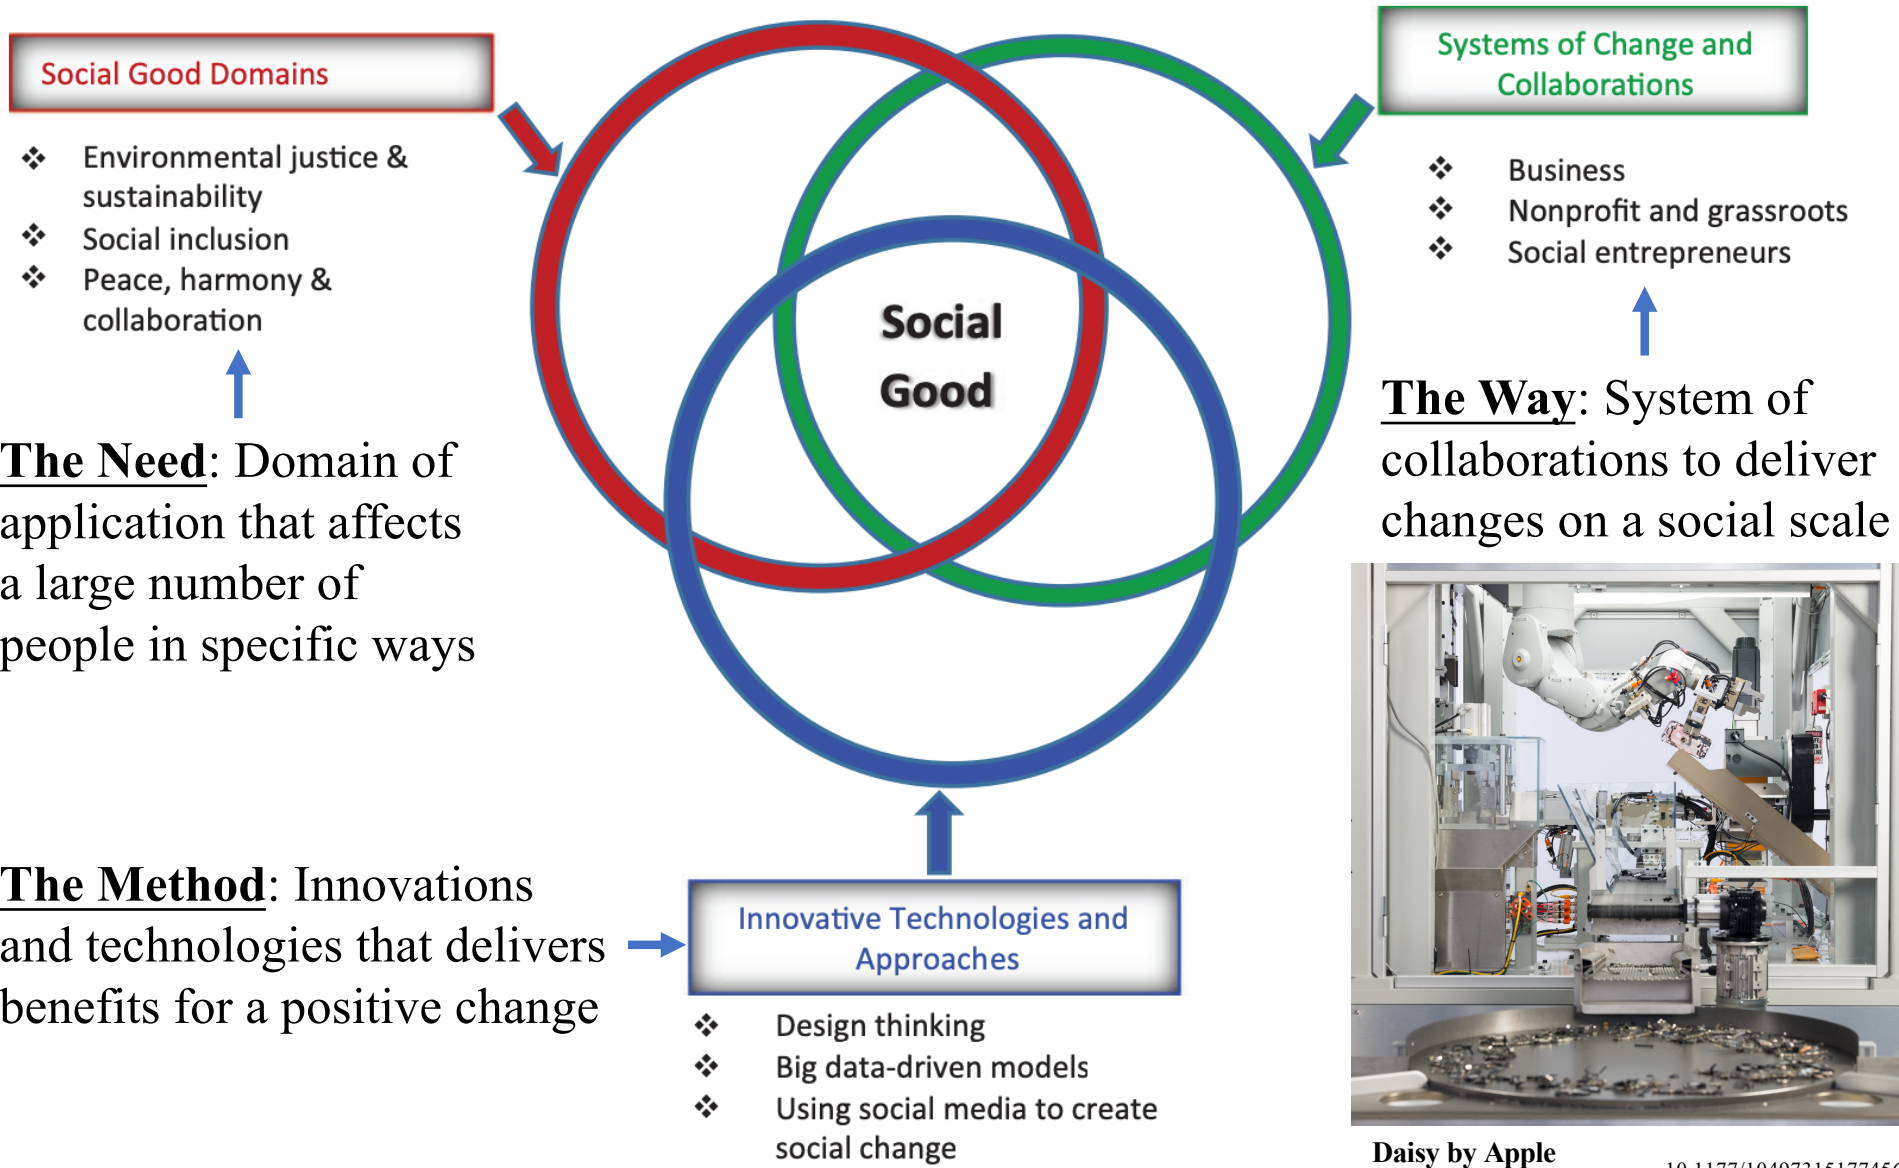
Social Good Domains

❖ Environmental justice & sustainability
❖ Social inclusion
❖ Peace, harmony & collaboration

The Need: Domain of application that affects a large number of people in specific ways

Social Good

Systems of Change and Collaborations

❖ Business
❖ Nonprofit and grassroots
❖ Social entrepreneurs

The Way: System of collaborations to deliver changes on a social scale

The Method: Innovations and technologies that delivers benefits for a positive change

Innovative Technologies and Approaches

❖ Design thinking
❖ Big data-driven models
❖ Using social media to create social change

Daisy by Apple

10.1177/1049731517745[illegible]